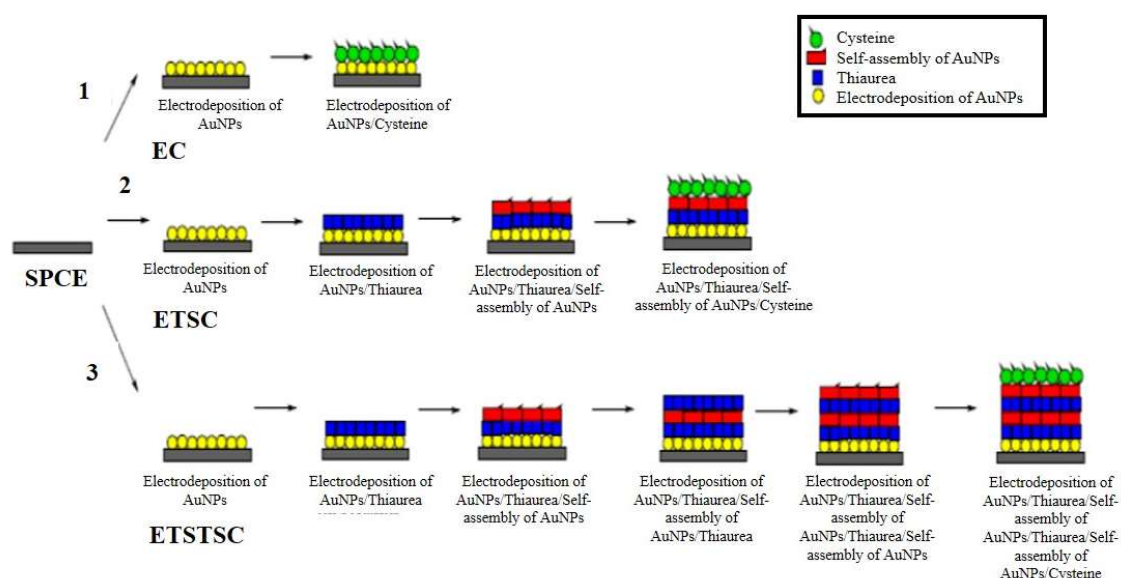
Cysteine
Self-assembly of AuNPs
Thiaurea
Electrodeposition of AuNPs

1

Electrodeposition of AuNPs

Electrodeposition of AuNPs/Cysteine

EC

2

SPCE

Electrodeposition of AuNPs

Electrodeposition of AuNPs/Thiaurea

Electrodeposition of AuNPs/Thiaurea/Self-assembly of AuNPs

Electrodeposition of AuNPs/Thiaurea/Self-assembly of AuNPs/Cysteine

ETSC

3

Electrodeposition of AuNPs

Electrodeposition of AuNPs/Thiaurea

Electrodeposition of AuNPs/Thiaurea/Self-assembly of AuNPs

Electrodeposition of AuNPs/Thiaurea/Self-assembly of AuNPs/Thiaurea

Electrodeposition of AuNPs/Thiaurea/Self-assembly of AuNPs/Thiaurea/Self-assembly of AuNPs

Electrodeposition of AuNPs/Thiaurea/Self-assembly of AuNPs/Thiaurea/Self-assembly of AuNPs/Cysteine

ETSTSC